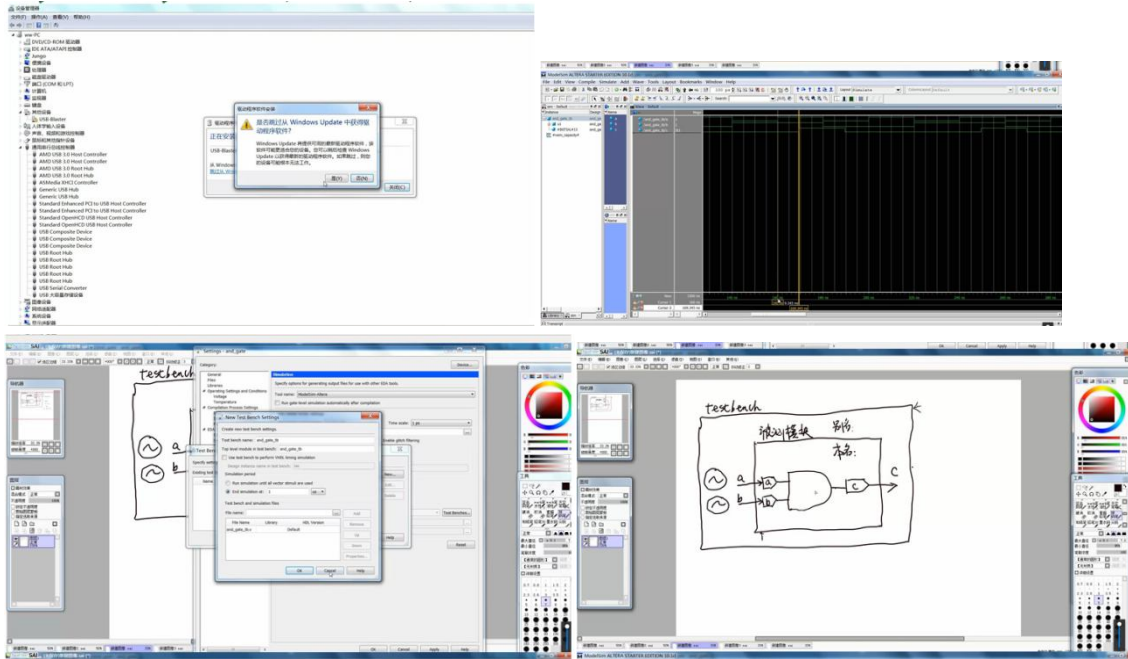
设备管理器
文件(F) 操作(A) 查看(V) 帮助(H)
wsw-PC
DVD/CD-ROM 驱动器
IDE ATA/ATAPI 控制器
Jungo
便携设备
处理器
磁盘驱动器
端口 (COM 和 LPT)
计算机
监视器
键盘
其他设备
USB-Blaster
人体学输入设备
声音、视频和游戏控制器
鼠标和其他指针设备
通用串行总线控制器
AMD USB 3.0 Host Controller
AMD USB 3.0 Host Controller
AMD USB 3.0 Root Hub
AMD USB 3.0 Root Hub
ASMedia XHCI Controller
Generic USB Hub
Generic USB Hub
Standard Enhanced PCI to USB Host Controller
Standard Enhanced PCI to USB Host Controller
Standard OpenHCD USB Host Controller
Standard OpenHCD USB Host Controller
USB Composite Device
USB Composite Device
USB Composite Device
USB Root Hub
USB Root Hub
USB Root Hub
USB Root Hub
USB Root Hub
USB Root Hub
USB Serial Converter
USB 大容量存储设备
图像设备
网络适配器
系统设备
显示适配器

驱动程序软件安装
正在安装
USB-Blaster
是否跳过从 Windows Update 中获得驱动程序软件?
Windows Update 将提供可用的最新驱动程序软件，该软件可能更适合你的设备。你可以稍后检查 Windows Update 以获得最新的驱动程序软件。如果跳过，则你的设备可能根本无法工作。
是(Y) 否(N)
关闭(C)

ModelSim ALTERA STARTER EDITION 10.1d
File Edit View Compile Simulate Add Wave Tools Layout Bookmarks Window Help
Now
Cursor 1

testbench
a
b
Settings - and_gate
Category:
General
Files
Libraries
Operating Settings and Conditions
Voltage
Temperature
Compilation Process Settings
Simulation
Specify options for generating output files for use with other EDA tools.
Tool name: ModelSim-Altera
Run gate-level simulation automatically after compilation
Time scale: 1 ps
Enable glitch filtering
New Test Bench Settings
Create new test bench settings.
Test bench name: and_gate_tb
Top level module in test bench: and_gate_tb
Use test bench to perform VHDL timing simulation
Design instance name in test bench:
Simulation period
Run simulation until all vector stimuli are used
End simulation at: 1 us
Test bench and simulation files
File name:
Add
File Name Library HDL Version
and_gate_tb.v Default
Remove
Up
Down
Properties...
OK Cancel Help
Test Benches...
Reset
OK Cancel Apply Help

testbench
测试模块 另称
本名:
a
a
b
b
c
c